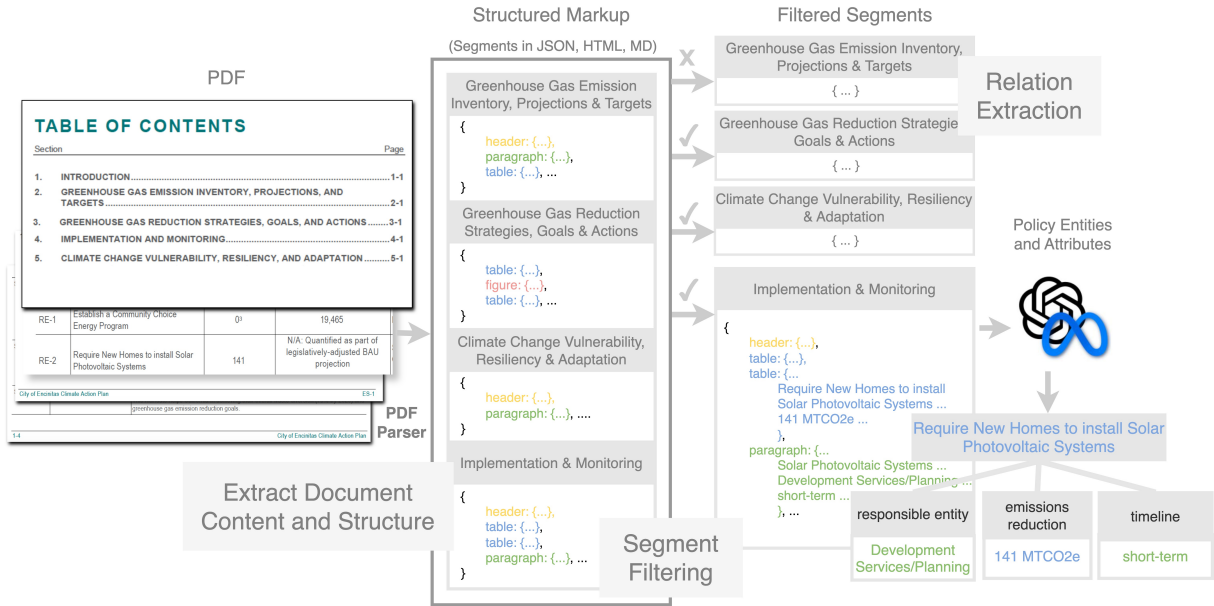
PDF

TABLE OF CONTENTS

Section Page

1. INTRODUCTION ....1-1
2. GREENHOUSE GAS EMISSION INVENTORY, PROJECTIONS, AND TARGETS ....2-1
3. GREENHOUSE GAS REDUCTION STRATEGIES, GOALS, AND ACTIONS ....3-1
4. IMPLEMENTATION AND MONITORING ....4-1
5. CLIMATE CHANGE VULNERABILITY, RESILIENCY, AND ADAPTATION ....5-1

| RE-1 | Establish a Community Choice Energy Program | $0^3$ | 19,465 |
|---|---|---|---|
| RE-2 | Require New Homes to install Solar Photovoltaic Systems | 141 | N/A: Quantified as part of legislatively-adjusted BAU projection |

City of Encinitas Climate Action Plan ES-1

greenhouse gas emission reduction goals.

1-4 City of Encinitas Climate Action Plan

PDF Parser

Extract Document Content and Structure

Structured Markup

(Segments in JSON, HTML, MD)

Greenhouse Gas Emission Inventory, Projections & Targets

{
header: {...},
paragraph: {...},
table: {...}, ...
}

Greenhouse Gas Reduction Strategies, Goals & Actions

{
table: {...},
figure: {...},
table: {...}, ...
}

Climate Change Vulnerability, Resiliency & Adaptation

{
header: {...},
paragraph: {...}, ....
}

Implementation & Monitoring

{
header: {...},
table: {...},
table: {...},
paragraph: {...}, ...
}

Segment Filtering

Filtered Segments

x

Greenhouse Gas Emission Inventory, Projections & Targets

{ ... }

Greenhouse Gas Reduction Strategies Goals & Actions

{ ... }

Climate Change Vulnerability, Resiliency & Adaptation

{ ... }

Implementation & Monitoring

{
header: {...},
table: {...},
table: {...
Require New Homes to install Solar Photovoltaic Systems ...
141 MTCO2e ...
},
paragraph: {...
Solar Photovoltaic Systems ...
Development Services/Planning ...
short-term ...
}, ...

Relation Extraction

Policy Entities and Attributes

Require New Homes to install Solar Photovoltaic Systems

| responsible entity | emissions reduction | timeline |
|---|---|---|
| Development Services/Planning | 141 MTCO2e | short-term |